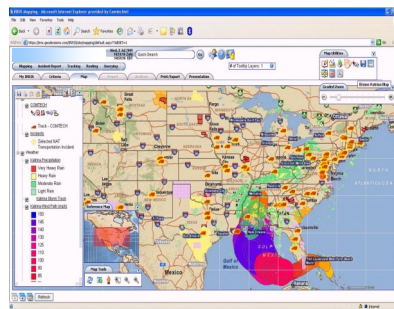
BRDS Mapping - Microsoft Internet Explorer provided by Comtechtel

File Edit View Favorites Tools Help

Back Search Favorites

Address https://brs.geodecisions.com/BRDS/brdsmapping/default.aspx?TabID=1

Mapping Incident Report Tracking Routing Geocoding

Quick Search

# of Traffic Layers: 1

My BRDS Criteria Map Print Report Presentation

Map Utilities

Loaded Zoom

Select Katrina Map

COMTECH

Track - COMTECH

Incidents

Selected BAT

Transportation Incident

Weather

Katrina Precipitation

Very Heavy Rain

Heavy Rain

Moderate Rain

Light Rain

Katrina Storm Track

Katrina Wind Path (mph)

150

140

130

120

110

100

90

Reference Map

Map Tools

Mexico

Gulf of Mexico

Refresh

Internet